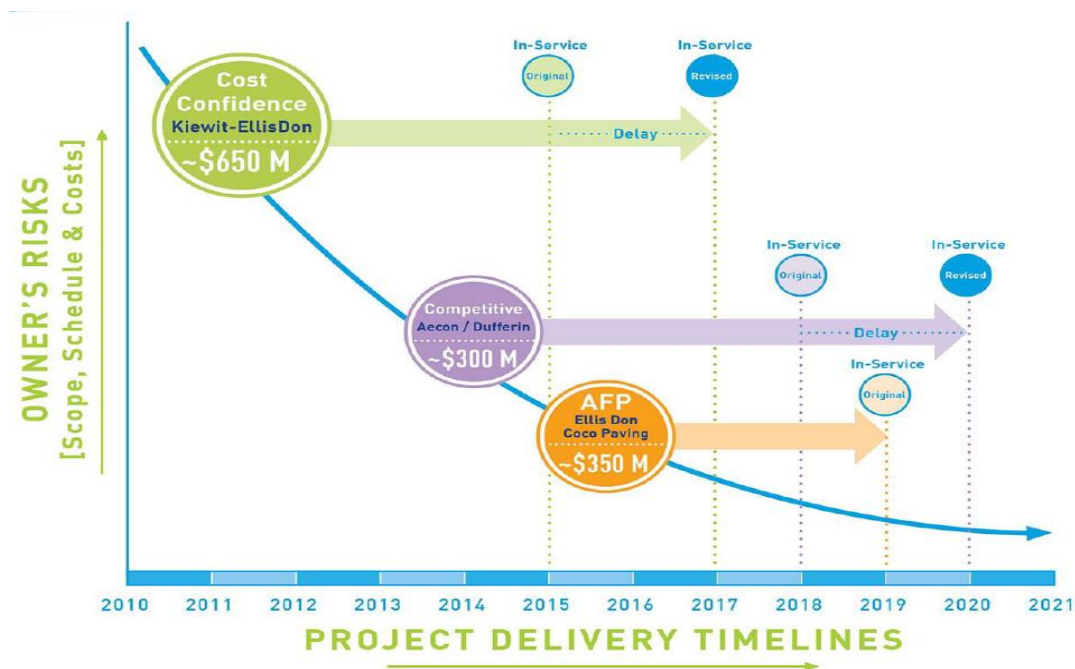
OWNER'S RISKS
[Scope, Schedule & Costs]

In-Service
Original

In-Service
Revised

Cost Confidence
Kiewit-EllisDon
~$650 M

Delay

In-Service
Original

In-Service
Revised

Competitive
Aecon / Dufferin
~$300 M

Delay

In-Service
Original

AFP
Ellis Don
Coco Paving
~$350 M

2010 2011 2012 2013 2014 2015 2016 2017 2018 2019 2020 2021

PROJECT DELIVERY TIMELINES